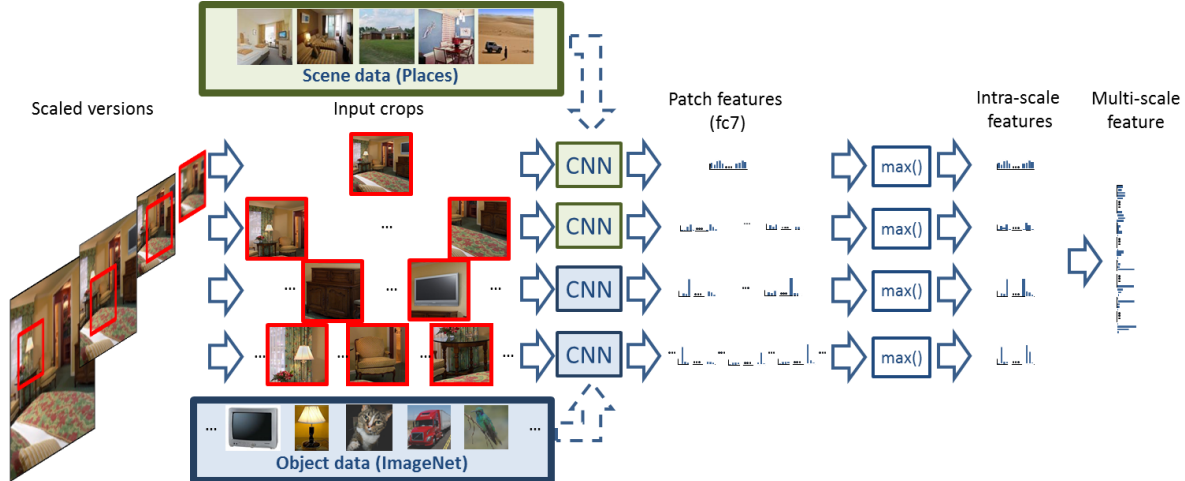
Scene data (Places)

Scaled versions

Input crops

Patch features (fc7)

Intra-scale features

Multi-scale feature

CNN

max()

...

CNN

max()

...

...

...

CNN

max()

...

...

CNN

max()

...

Object data (ImageNet)

...